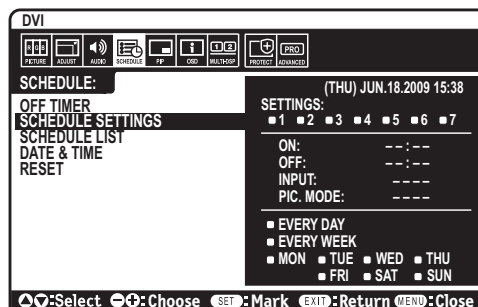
DVI

PICTURE ADJUST AUDIO SCHEDULE PIP OSD MULTI-DSP PROTECT ADVANCED

PRO

SCHEDULE:

(THU) JUN.18.2009 15:38

OFF TIMER
SCHEDULE SETTINGS
SCHEDULE LIST
DATE & TIME
RESET

SETTINGS:
■1 ■2 ■3 ■4 ■5 ■6 ■7

ON: --:--
OFF: --:--
INPUT: ----
PIC. MODE: ----

■ EVERY DAY
■ EVERY WEEK
■ MON ■ TUE ■ WED ■ THU
■ FRI ■ SAT ■ SUN

:Select :Choose SET :Mark EXIT :Return MENU :Close